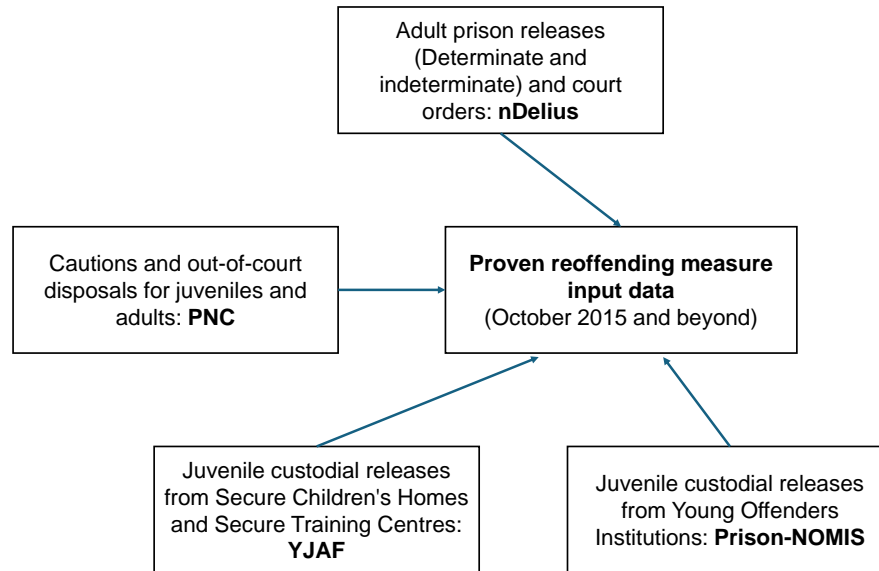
Adult prison releases (Determinate and indeterminate) and court orders: **nDelius**

Cautions and out-of-court disposals for juveniles and adults: **PNC**

**Proven reoffending measure input data**
(October 2015 and beyond)

Juvenile custodial releases from Secure Children's Homes and Secure Training Centres: **YJAF**

Juvenile custodial releases from Young Offenders Institutions: **Prison-NOMIS**